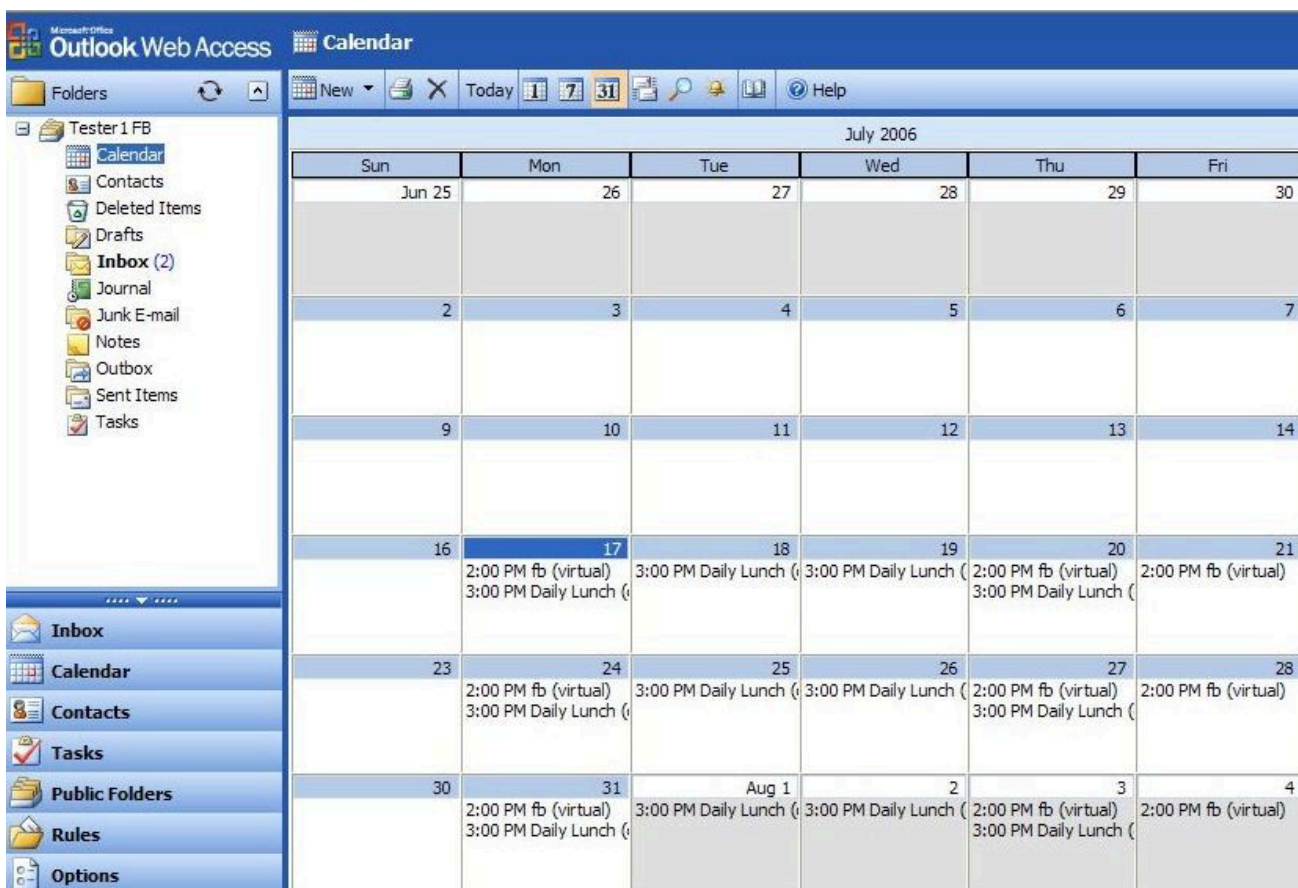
Microsoft Office Outlook Web Access

Calendar

Folders

New

Today 1 7 31

Help

Tester 1 FB
Calendar
Contacts
Deleted Items
Drafts
Inbox (2)
Journal
Junk E-mail
Notes
Outbox
Sent Items
Tasks

Inbox
Calendar
Contacts
Tasks
Public Folders
Rules
Options

July 2006

| Sun | Mon | Tue | Wed | Thu | Fri |
|---|---|---|---|---|---|
| Jun 25 | 26 | 27 | 28 | 29 | 30 |
| 2 | 3 | 4 | 5 | 6 | 7 |
| 9 | 10 | 11 | 12 | 13 | 14 |
| 16 | 17 2:00 PM fb (virtual) 3:00 PM Daily Lunch ( | 18 3:00 PM Daily Lunch ( | 19 3:00 PM Daily Lunch ( | 20 2:00 PM fb (virtual) 3:00 PM Daily Lunch ( | 21 2:00 PM fb (virtual) |
| 23 | 24 2:00 PM fb (virtual) 3:00 PM Daily Lunch ( | 25 3:00 PM Daily Lunch ( | 26 3:00 PM Daily Lunch ( | 27 2:00 PM fb (virtual) 3:00 PM Daily Lunch ( | 28 2:00 PM fb (virtual) |
| 30 | 31 2:00 PM fb (virtual) 3:00 PM Daily Lunch ( | Aug 1 3:00 PM Daily Lunch ( | 2 3:00 PM Daily Lunch ( | 3 2:00 PM fb (virtual) 3:00 PM Daily Lunch ( | 4 2:00 PM fb (virtual) |